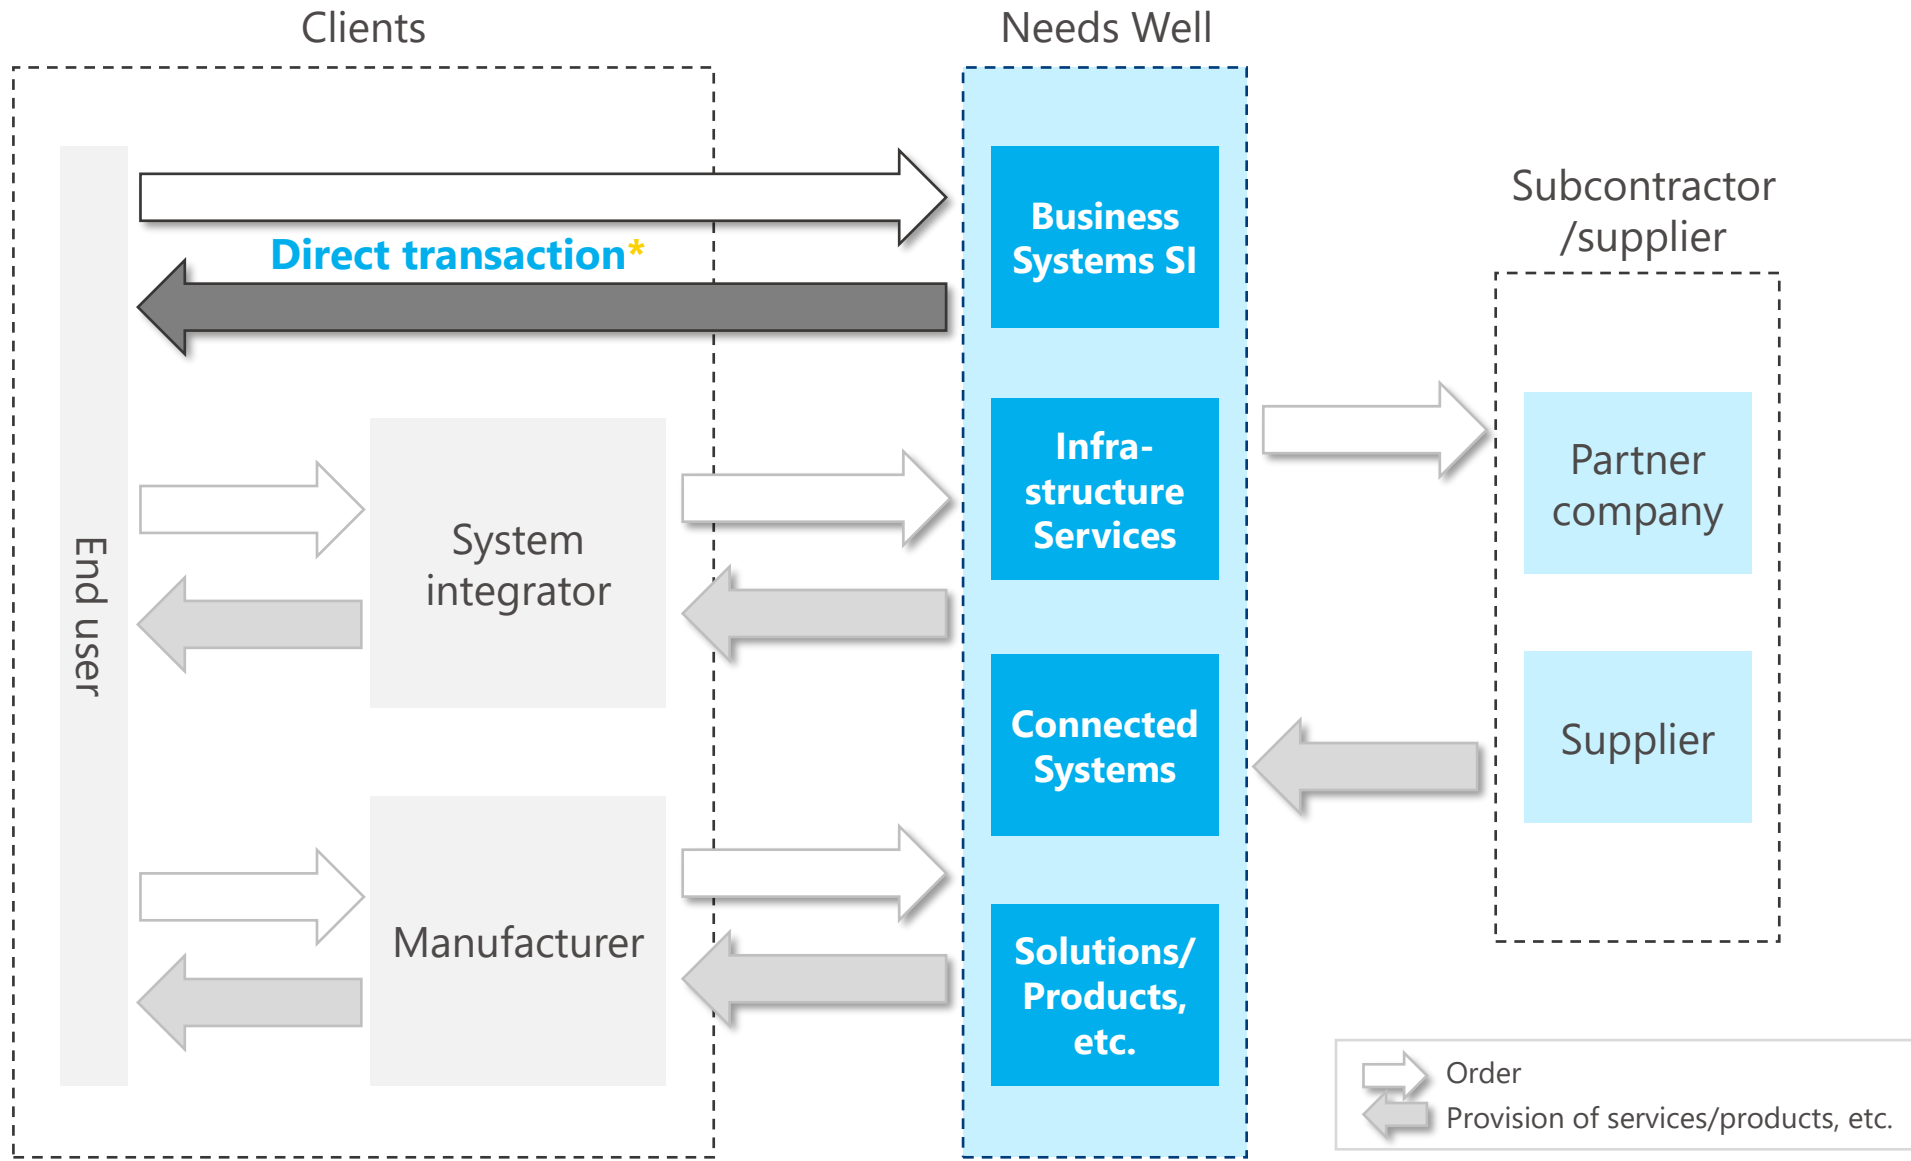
Clients

Needs Well

End user

Direct transaction*

Business Systems SI

Infra-structure Services

Connected Systems

Solutions/ Products, etc.

System integrator

Manufacturer

Subcontractor /supplier

Partner company

Supplier

Order

Provision of services/products, etc.